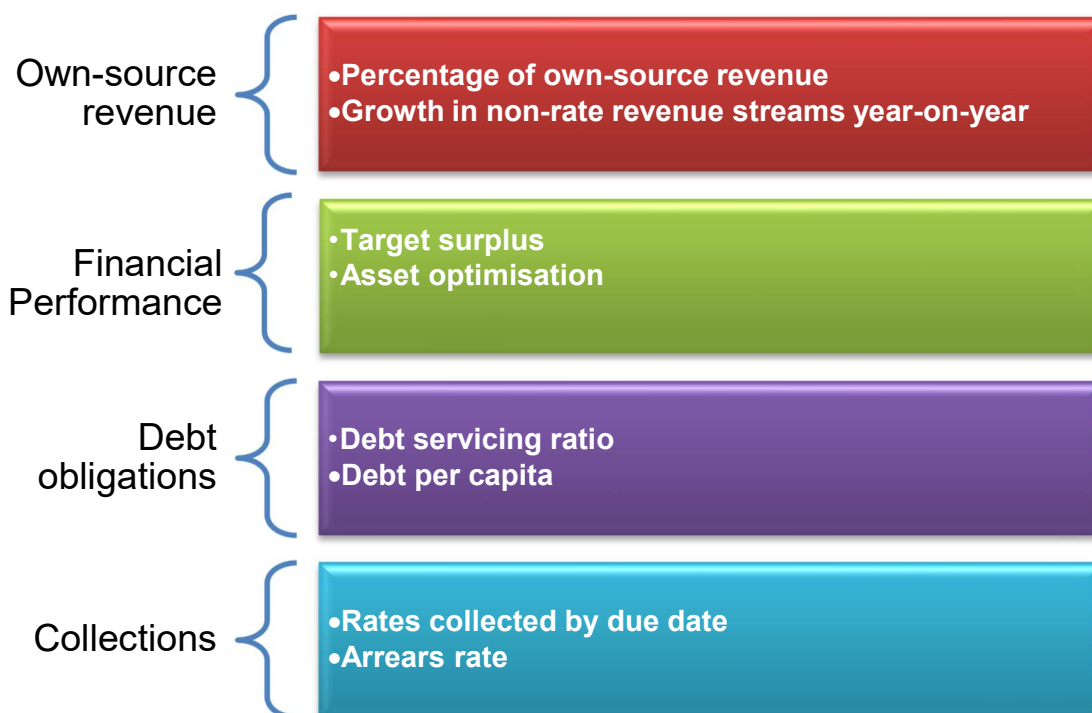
Own-source revenue

•Percentage of own-source revenue
•Growth in non-rate revenue streams year-on-year

Financial Performance

•Target surplus
•Asset optimisation

Debt obligations

•Debt servicing ratio
•Debt per capita

Collections

•Rates collected by due date
•Arrears rate